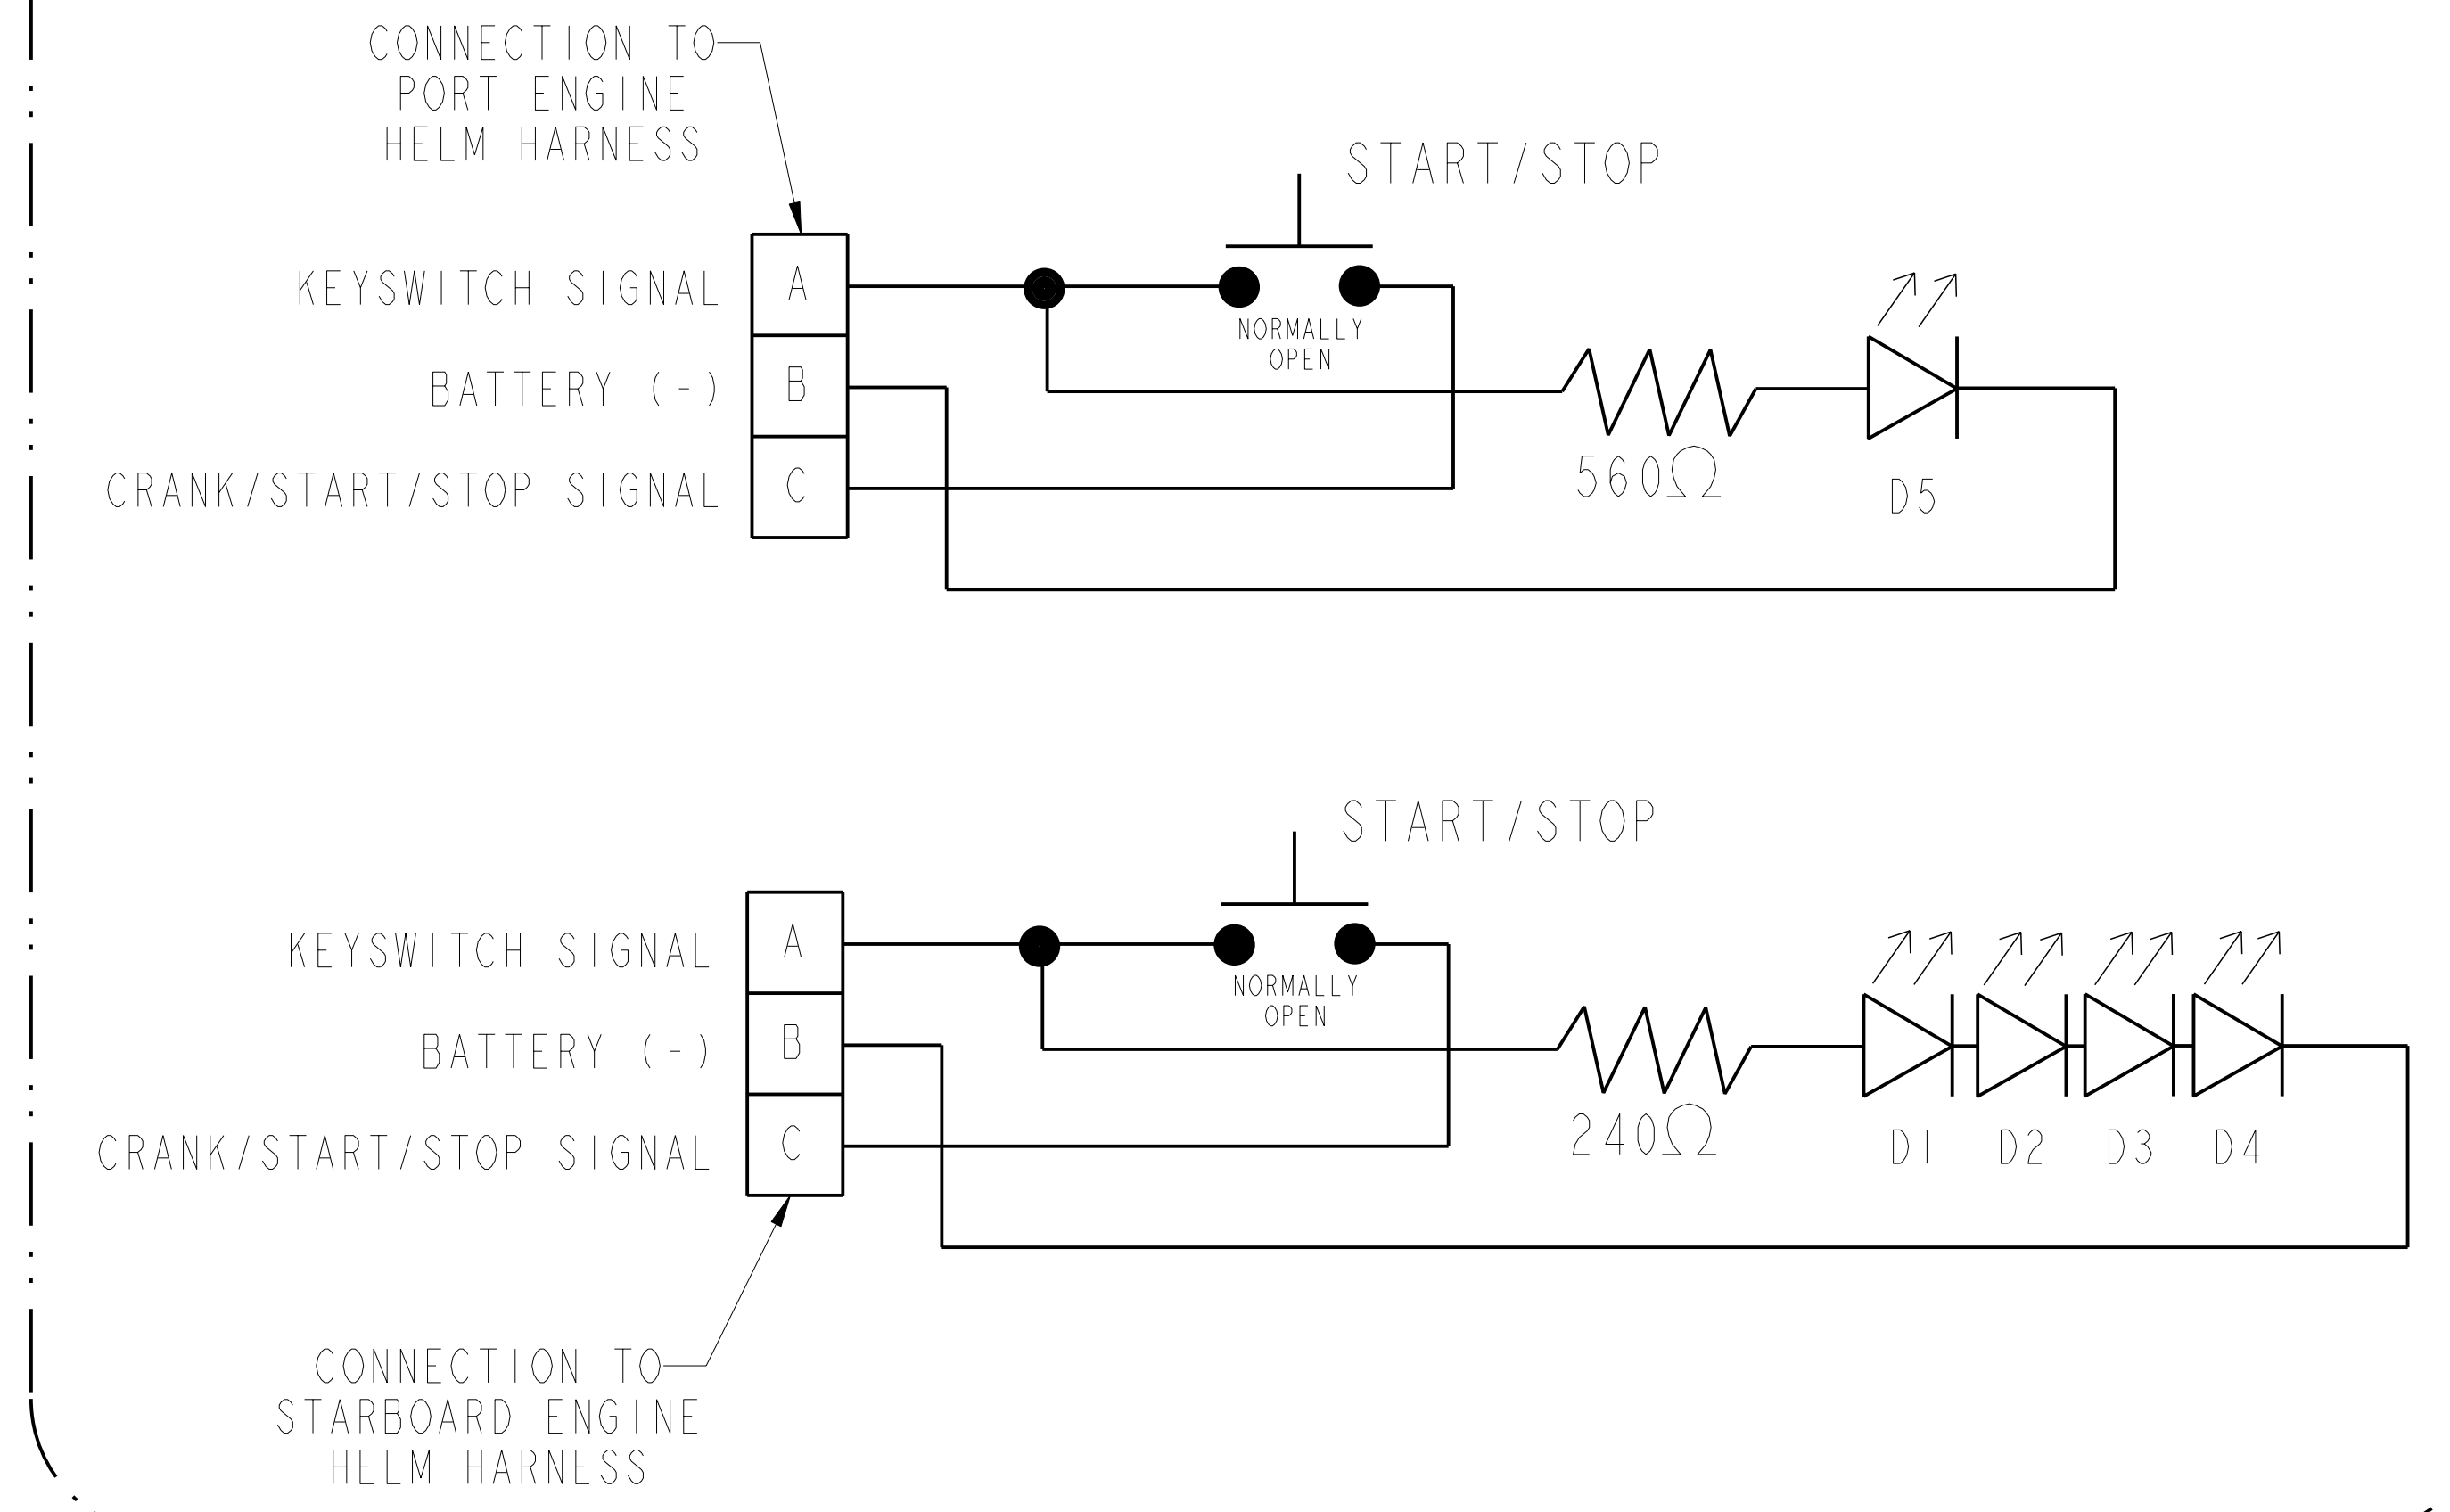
CONNECTION TO
PORT ENGINE
HELM HARNESS

START/STOP

KEYSWITCH SIGNAL
BATTERY (-)
CRANK/START/STOP SIGNAL

A
B
C

NORMALLY
OPEN

560Ω

D5

START/STOP

KEYSWITCH SIGNAL
BATTERY (-)
CRANK/START/STOP SIGNAL

A
B
C

NORMALLY
OPEN

240Ω

D1 D2 D3 D4

CONNECTION TO
STARBOARD ENGINE
HELM HARNESS